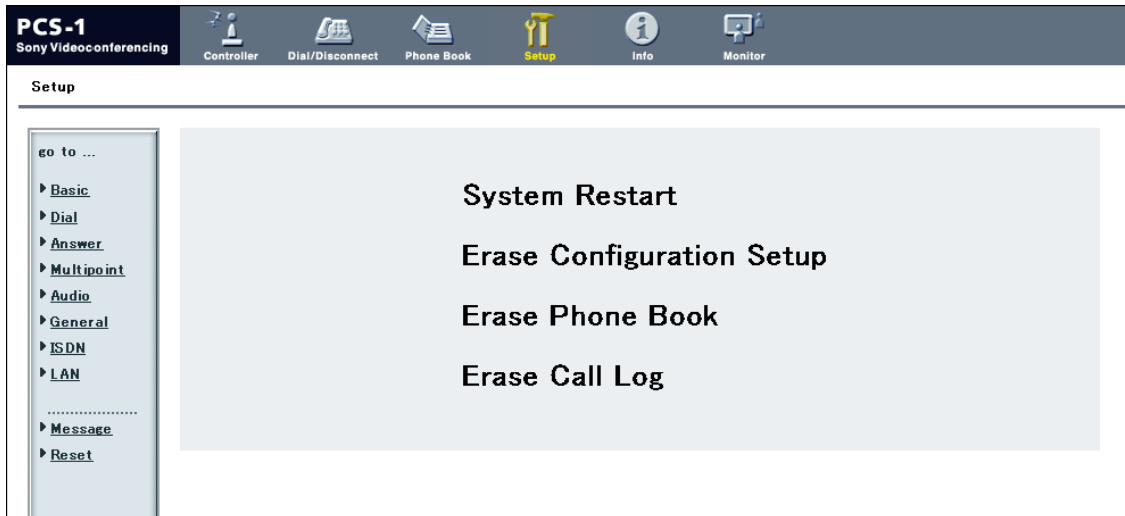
PCS-1
Sony Videoconferencing

Controller Dial/Disconnect Phone Book Setup Info Monitor

Setup

go to ...

Basic
Dial
Answer
Multipoint
Audio
General
ISDN
LAN

Message
Reset

System Restart

Erase Configuration Setup

Erase Phone Book

Erase Call Log